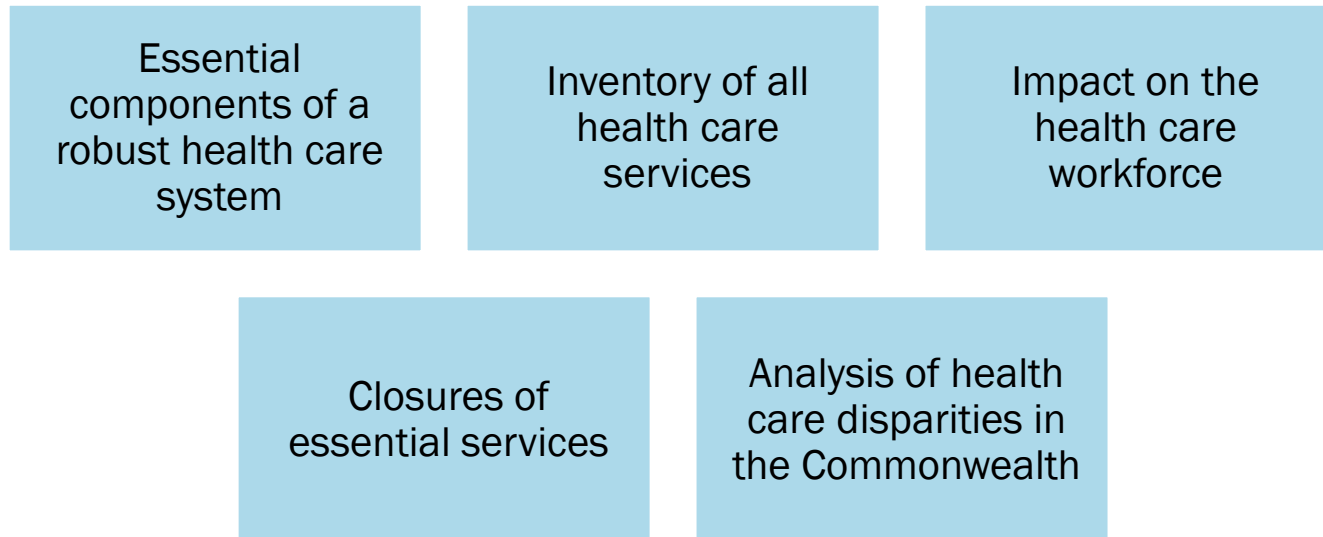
Essential components of a robust health care system

Inventory of all health care services

Impact on the health care workforce

Closures of essential services

Analysis of health care disparities in the Commonwealth